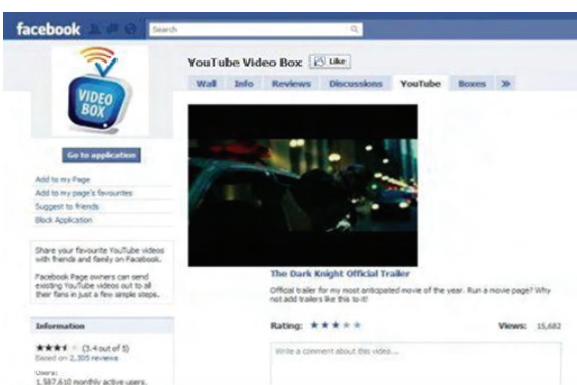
facebook

Search

VIDEO BOX

YouTube Video Box Like

Wall Info Reviews Discussions YouTube Boxes »

Go to application

Add to my Page
Add to my page's favourites
Suggest to friends
Block Application

Share your favourite YouTube videos with friends and family on Facebook.

Facebook Page owners can send existing YouTube videos out to all their fans in just a few simple steps.

Information

★★★★ (3.4 out of 5)
Based on 2,305 reviews

Users:
1,587,610 monthly active users.

The Dark Knight Official Trailer

Official trailer for my most anticipated movie of the year. Run a movie page? Why not add trailers like this to it!

Rating: ★★★★★

Views: 15,682

Write a comment about this video...